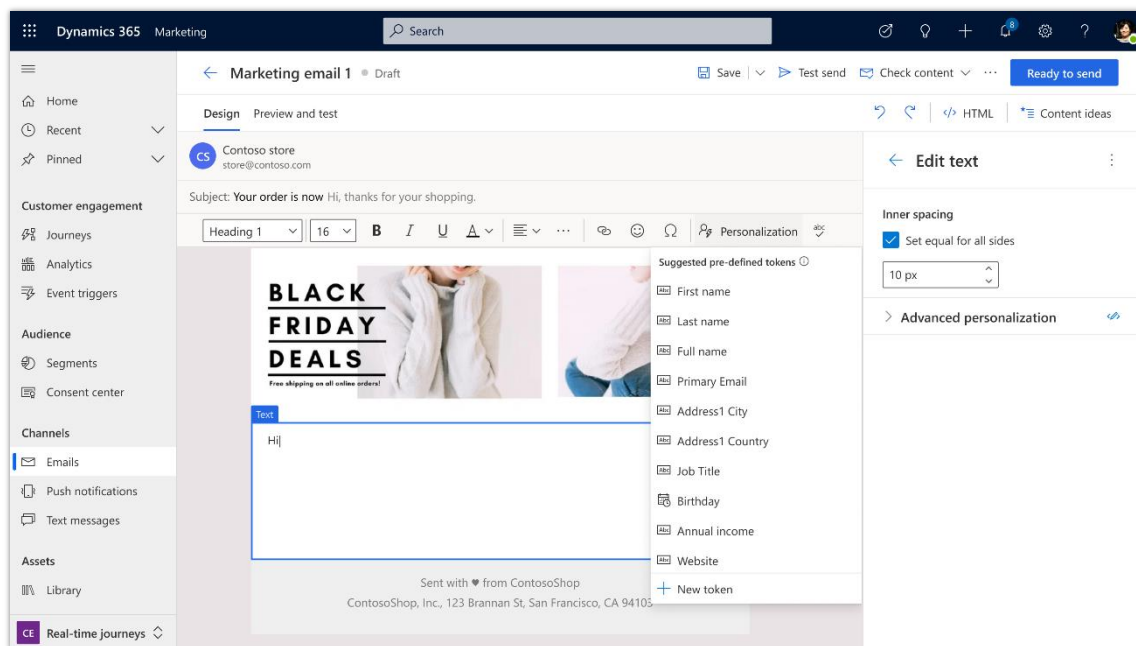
Dynamics 365 Marketing

Search

8

Home
Recent
Pinned

Customer engagement
Journeys
Analytics
Event triggers

Audience
Segments
Consent center

Channels
Emails
Push notifications
Text messages

Assets
Library

CE Real-time journeys

Marketing email 1 • Draft

Save | Test send | Check content ··· | Ready to send

Design Preview and test

HTML | Content ideas

CS Contoso store
store@contoso.com

Subject: Your order is now Hi, thanks for your shopping.

Heading 1 | 16 | B I U A | ··· | Personalization

BLACK FRIDAY DEALS
Free shipping on all online orders!

Text

Hi

Sent with ♥ from ContosoShop
ContosoShop, Inc., 123 Brannan St, San Francisco, CA 94103

Suggested pre-defined tokens
First name
Last name
Full name
Primary Email
Address1 City
Address1 Country
Job Title
Birthday
Annual income
Website
New token

Edit text

Inner spacing
Set equal for all sides
10 px

Advanced personalization